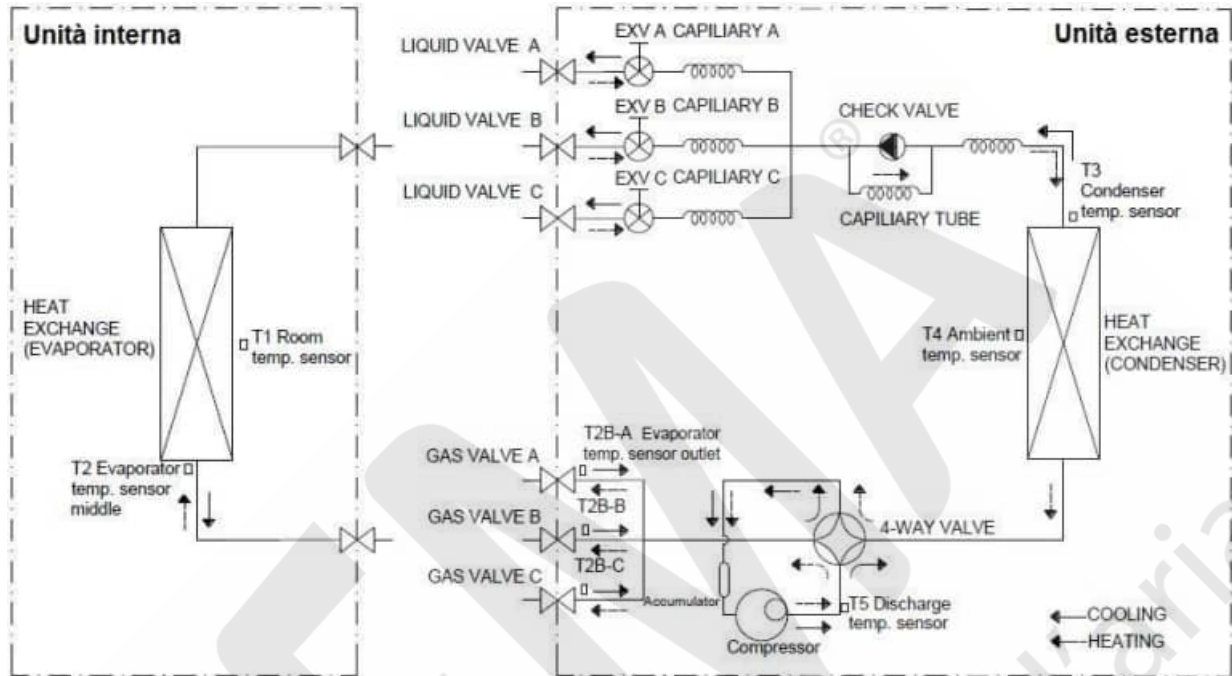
Unità interna

Unità esterna

LIQUID VALVE A
EXV A CAPILIARY A
LIQUID VALVE B
EXV B CAPILIARY B
CHECK VALVE
LIQUID VALVE C
EXV C CAPILIARY C
CAPILIARY TUBE
T3 Condenser temp. sensor

HEAT EXCHANGE (EVAPORATOR)
T1 Room temp. sensor
T4 Ambient temp. sensor
HEAT EXCHANGE (CONDENSER)

T2 Evaporator temp. sensor middle
GAS VALVE A
T2B-A Evaporator temp. sensor outlet
GAS VALVE B
T2B-B
4-WAY VALVE
GAS VALVE C
T2B-C
Accumulator
Compressor
T5 Discharge temp. sensor
COOLING
HEATING